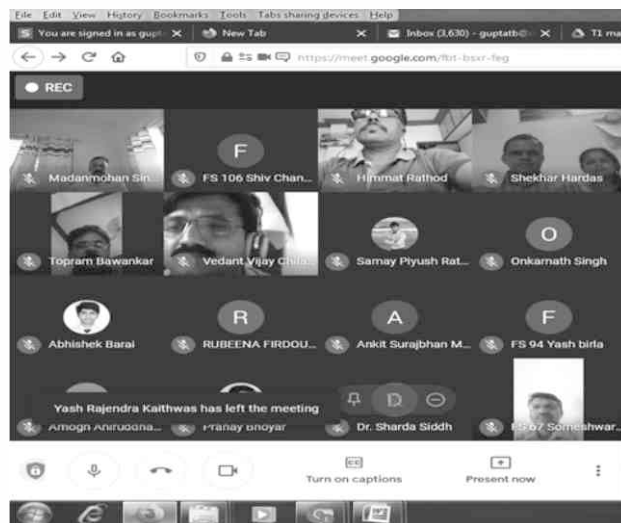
File Edit View History Bookmarks Tools Tabs sharing devices Help

You are signed in as gupt × New Tab × Inbox (3,630) - guptatb@ × T1 ma

https://meet.google.com/fbt-bsxr-feg

REC

Madanmohan Sin...

F

FS 106 Shiv Chan...

Himmat Rathod

Shekhar Hardas

Topram Bawankar

Vedant Vijay Chil...

Samay Piyush Rat...

O

Onkarnath Singh

Abhishek Barai

R

RUBEENA FIRDOU...

A

Ankit Surajbhan M...

F

FS 94 Yash birla

Yash Rajendra Kaithwas has left the meeting

Amogh Aniruddha...

Pranay Bhoyar

Dr. Sharda Siddh

FS 67 Someshwar...

Turn on captions

Present now